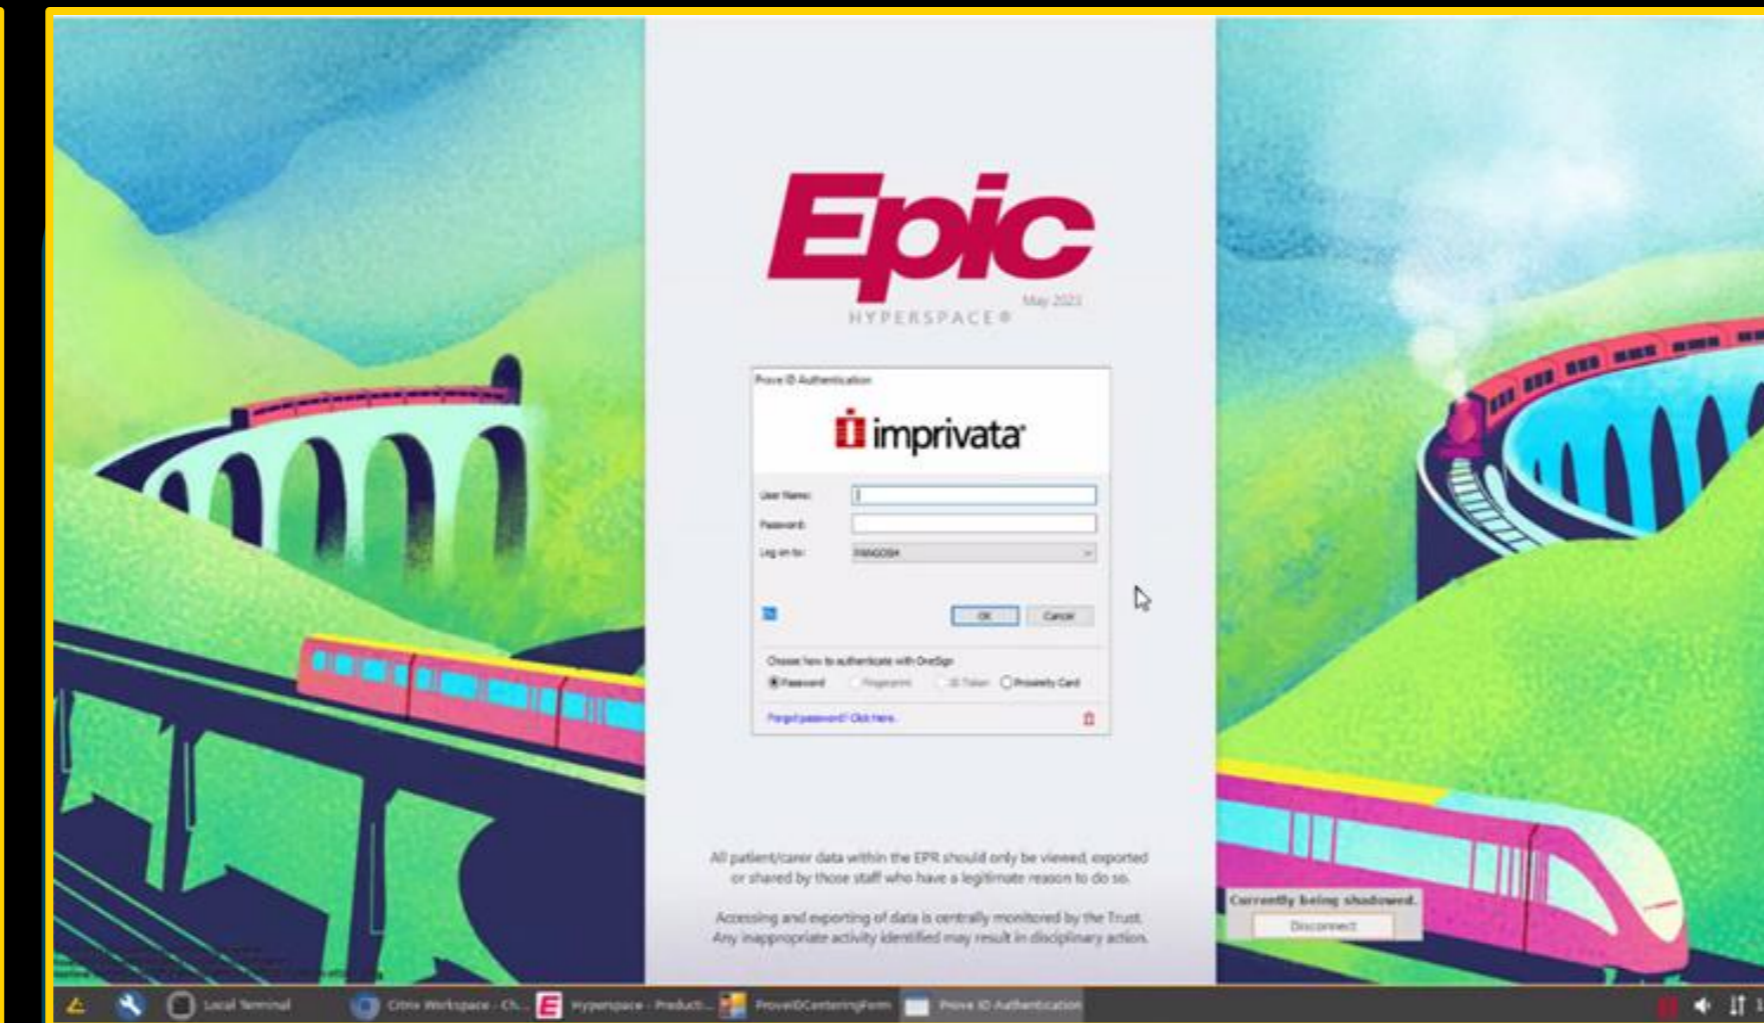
Epic
HYPERSPACE®
May 2021

Prove ID Authentication
imprivata

User Name:
Password:
Log on to: PANGOSH

OK
Cancel

Choose how to authenticate with OneSign
Password
Fingerprint
ID Token
Proximity Card

Forgot password? Click here.

All patient/carer data within the EPR should only be viewed, exported or shared by those staff who have a legitimate reason to do so.

Accessing and exporting of data is centrally monitored by the Trust. Any inappropriate activity identified may result in disciplinary action.

Currently being shadowed.
Disconnect

Local Terminal
Citrix Workspace - Ch...
Hyperspace - Producti...
ProveIDCenteringForm
Prove ID Authentication